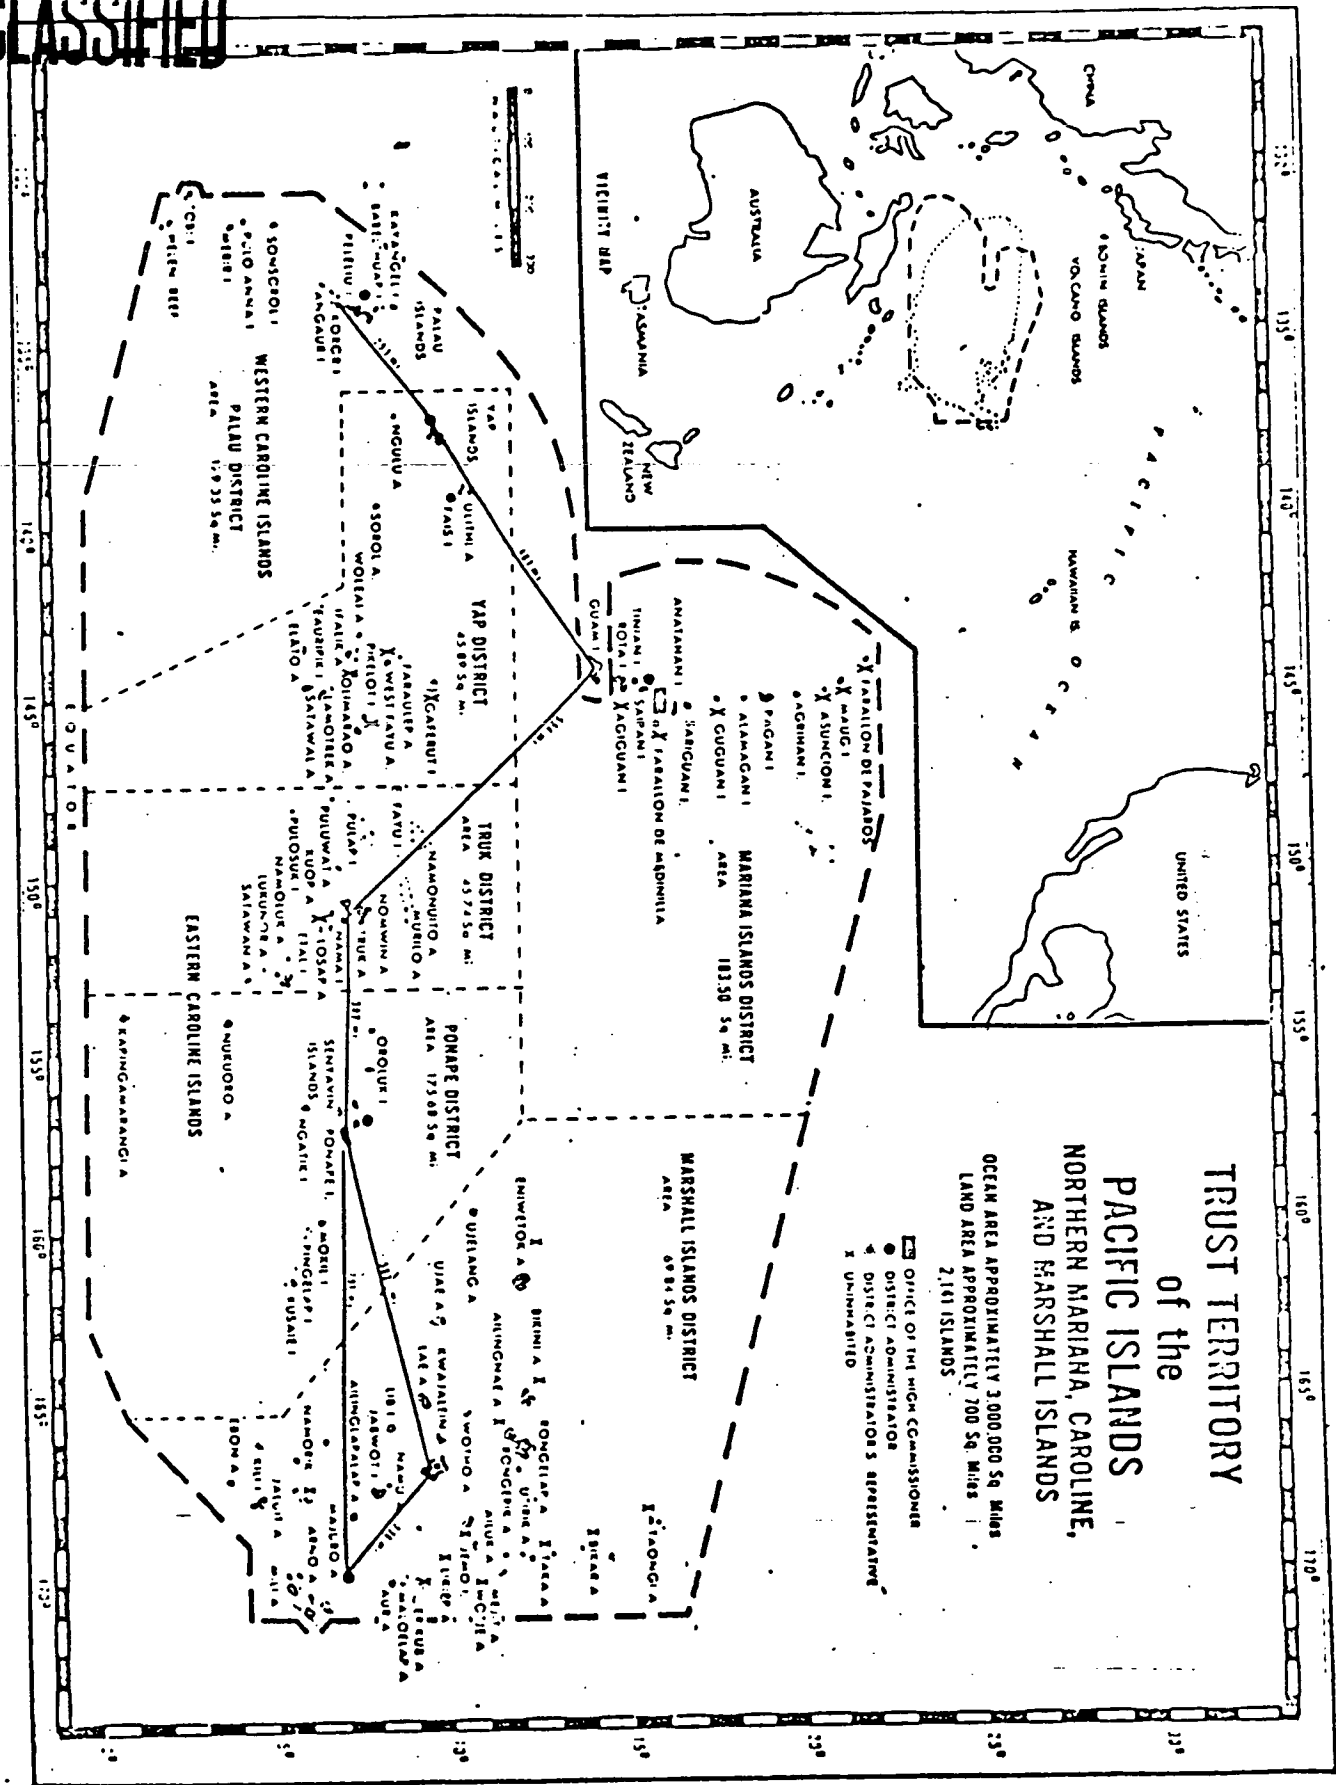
LASSIFIED

TRUST TERRITORY
of the
PACIFIC ISLANDS
NORTHERN MARIANA, CAROLINE, AND MARSHALL ISLANDS

OCEAN AREA APPROXIMATELY 3,000,000 Sq. Miles
LAND AREA APPROXIMATELY 700 Sq. Miles
2,141 ISLANDS

OFFICE OF THE HIGH COMMISSIONER
DISTRICT ADMINISTRATOR
DISTRICT ADMINISTRATORS REPRESENTATIVE
X UNINHABITED

VICINITY MAP
CHINA
JAPAN
BONIN ISLANDS
VOLCANO ISLANDS
HAWAIIAN IS.
UNITED STATES
AUSTRALIA
TASMANIA
NEW ZEALAND
PACIFIC OCEAN

MARIANA ISLANDS DISTRICT
AREA 183.50 Sq. mi.
FARALLON DE PAJAROS
MAUG I.
ASUNCION I.
AGRIHAN I.
PAGAN I.
ALAMAGAN I.
GUGUAN I.
SARIGUAN I.
ANATAHAN I.
FARALLON DE MEDINILLA
SAIPAN I.
TINIAN I.
AGIGUAN I.
ROTA I.
GUAM I.

YAP DISTRICT
AREA 45.90 Sq. mi.
YAP ISLANDS
ULITHI A.
FAIS I.
NGULU A.
SOROL A.
WOLEAI A.
IFALIK A.
EAURIPIK A.
ELATO A.
LAMOTREK A.
SATAWAL I.
OLIMARAO A.
PIKELOT I.
WEST FAYU A.
FARAULEP A.
GAFERUT I.

WESTERN CAROLINE ISLANDS
PALAU DISTRICT
AREA 178.35 Sq. mi.
PALAU ISLANDS
KAYANGEL IS.
BABELTHUAP I.
PELELIU I.
KOROR I.
ANGAUR I.
SONSOROL I.
PULO ANNA I.
MERIR I.
TOBI I.
HELEN REEF

TRUK DISTRICT
AREA 45.74 Sq. mi.
NAMONUITO A.
MURILO A.
NOMWIN A.
FAYU I.
PULAP I.
PULUWAT A.
PULUSUK I.
KUOP A.
NAMA I.
LOSAP A.
TRUK A.
NAMOLUK A.
LUKUNOR A.
SATAWAN A.
ETAL I.

EASTERN CAROLINE ISLANDS
PONAPE DISTRICT
AREA 175.68 Sq. mi.
OROLUK I.
SENYAVIN ISLANDS
PONAPE I.
NGATIK I.
NUKUORO A.
KAPINGAMARANGI A.
MOKIL I.
PINGELAP I.
KUSAIE I.

MARSHALL ISLANDS DISTRICT
AREA 69.84 Sq. mi.
ENIWETOK A.
UJELANG A.
BIKINI A.
AILINGINAE A.
RONGELAP A.
RONGERIK A.
UTIRIK A.
TAKA A.
BIKAR A.
TAONGI A.
WOTHO A.
AILUK A.
MEJIT I.
LIKIEP A.
UJAE A.
LAE A.
KWAJALEIN A.
WOTJE A.
ERIKUB A.
MALOELAP A.
AUR A.
LIB I.
JABWOT I.
NAMU A.
AILINGLAPALAP A.
MAJURO A.
ARNO A.
NAMORIK A.
JALUIT A.
MILI A.
EBON A.
KILI I.

EQUATOR

NAUTICAL MILES
0 150 300

130° 135° 140° 145° 150° 155° 160° 165° 170°
5° 10° 15° 20° 25° 30° 35°